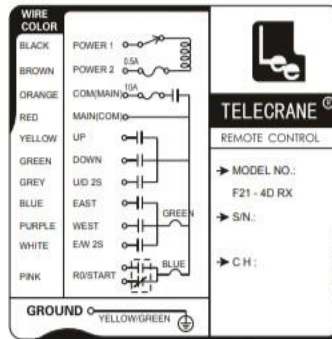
WIRE COLOR

BLACK POWER 1

BROWN POWER 2 0.5A

ORANGE COM(MAIN) 10A

RED MAIN(COM)

YELLOW UP

GREEN DOWN

GREY U/D 2S

BLUE EAST

PURPLE WEST GREEN

WHITE E/W 2S

PINK R0/START BLUE

GROUND YELLOW/GREEN

Lee

TELECRANE ®

REMOTE CONTROL

→ MODEL NO.:
F21 - 4D RX

→ S/N.:

→ C H :